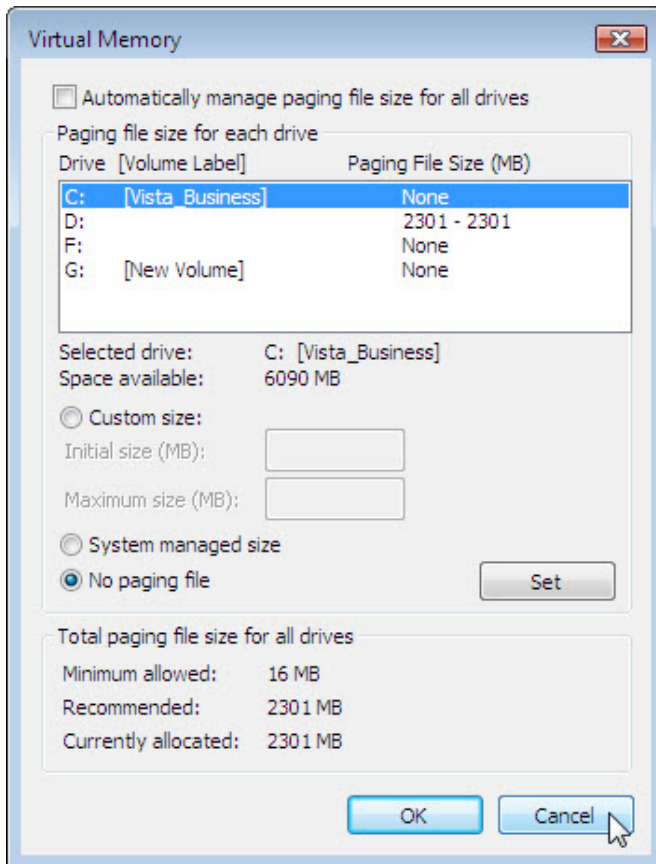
Virtual Memory

Automatically manage paging file size for all drives

Paging file size for each drive

| Drive [Volume Label] | Paging File Size (MB) |
|---|---|
| C: [Vista_Business] | None |
| D: | 2301 - 2301 |
| F: | None |
| G: [New Volume] | None |

Selected drive: C: [Vista_Business]
Space available: 6090 MB

Custom size:
Initial size (MB):
Maximum size (MB):

System managed size
No paging file

Set

Total paging file size for all drives
Minimum allowed: 16 MB
Recommended: 2301 MB
Currently allocated: 2301 MB

OK Cancel